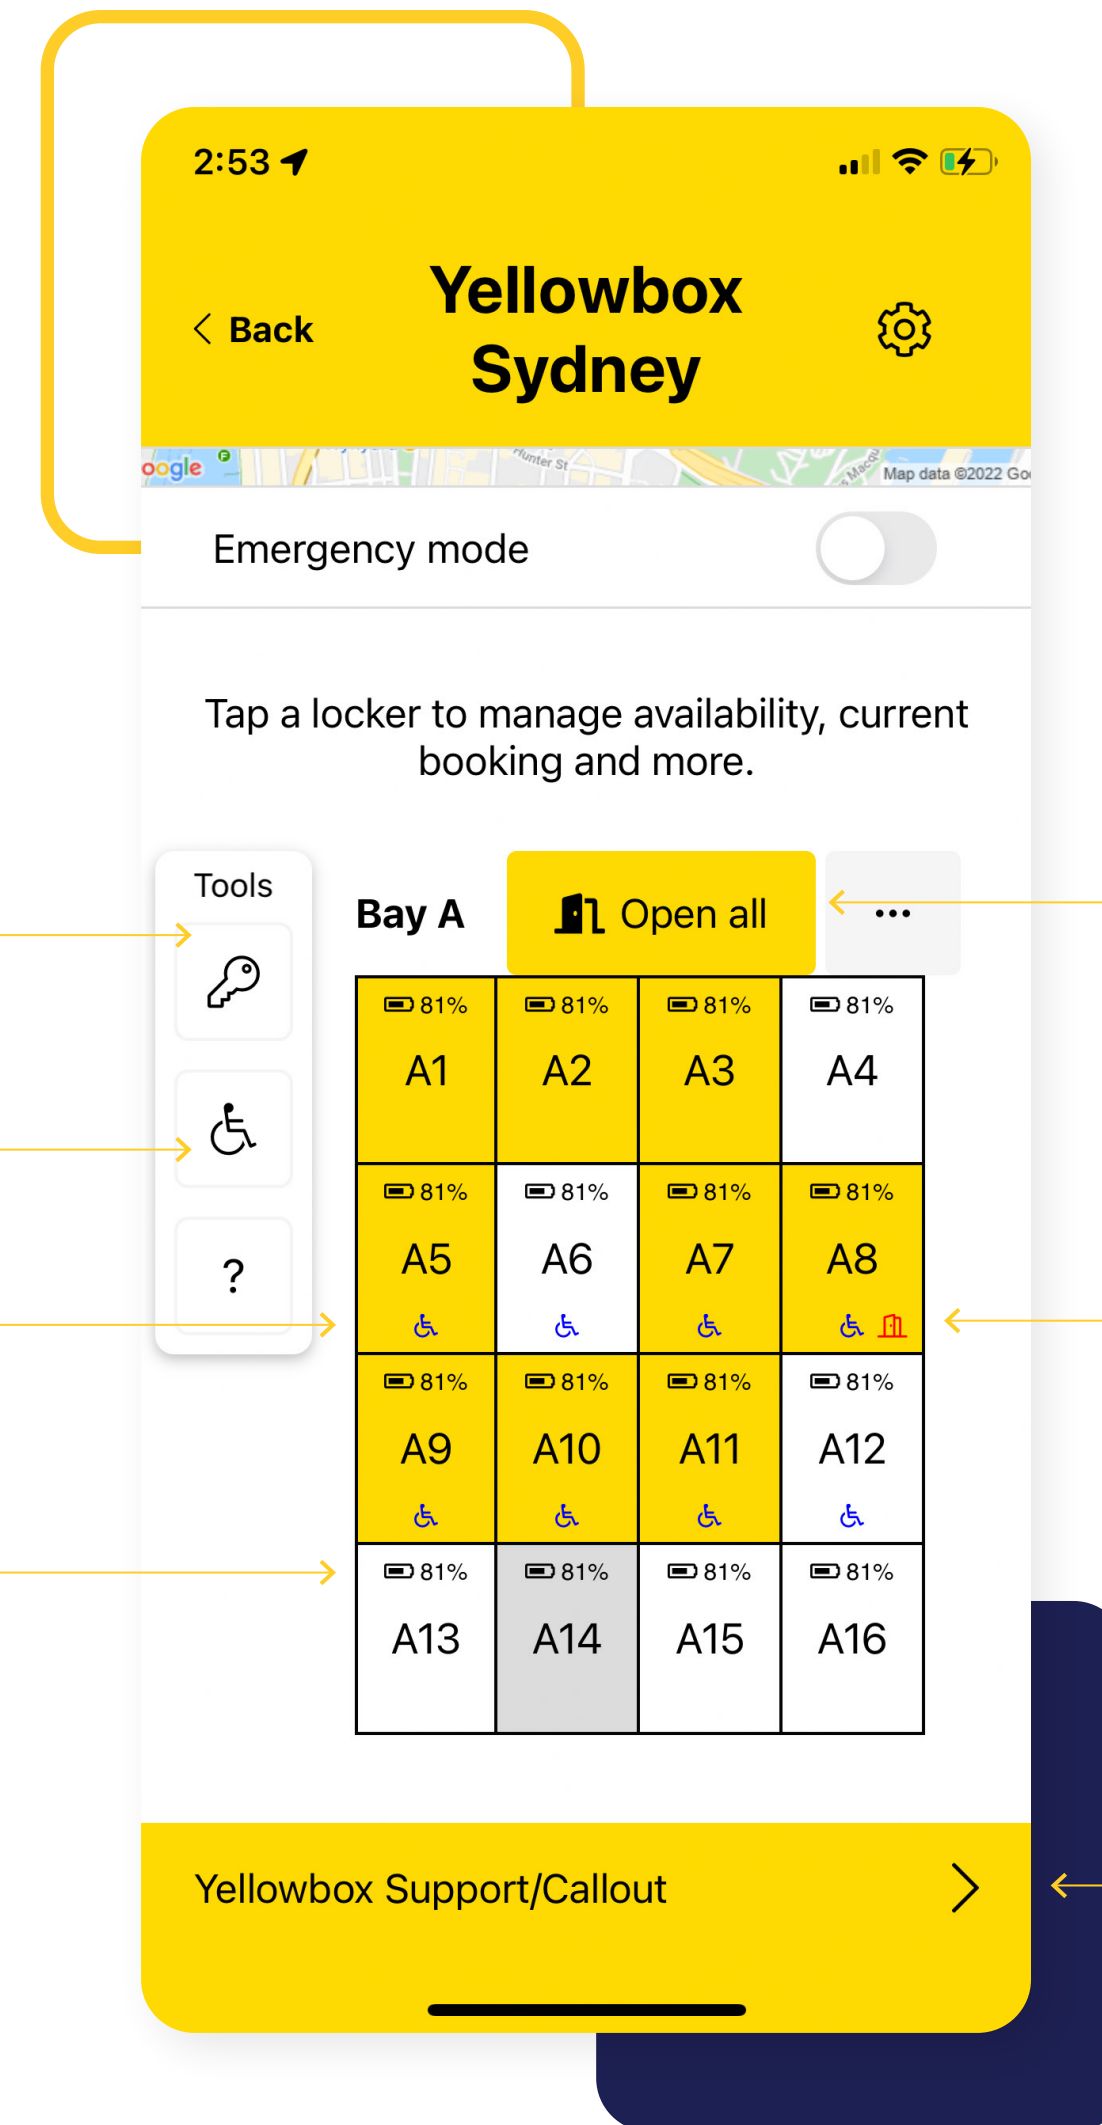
2:53

Back

Yellowbox Sydney

oogle

Hunter St

Map data ©2022 Goo

Emergency mode

Tap a locker to manage availability, current booking and more.

Tools

?

Bay A

Open all

...

| | | | |
|---|---|---|---|
| 81% A1 | 81% A2 | 81% A3 | 81% A4 |
| 81% A5 | 81% A6 | 81% A7 | 81% A8 |
| 81% A9 | 81% A10 | 81% A11 | 81% A12 |
| 81% A13 | 81% A14 | 81% A15 | 81% A16 |

Yellowbox Support/Callout